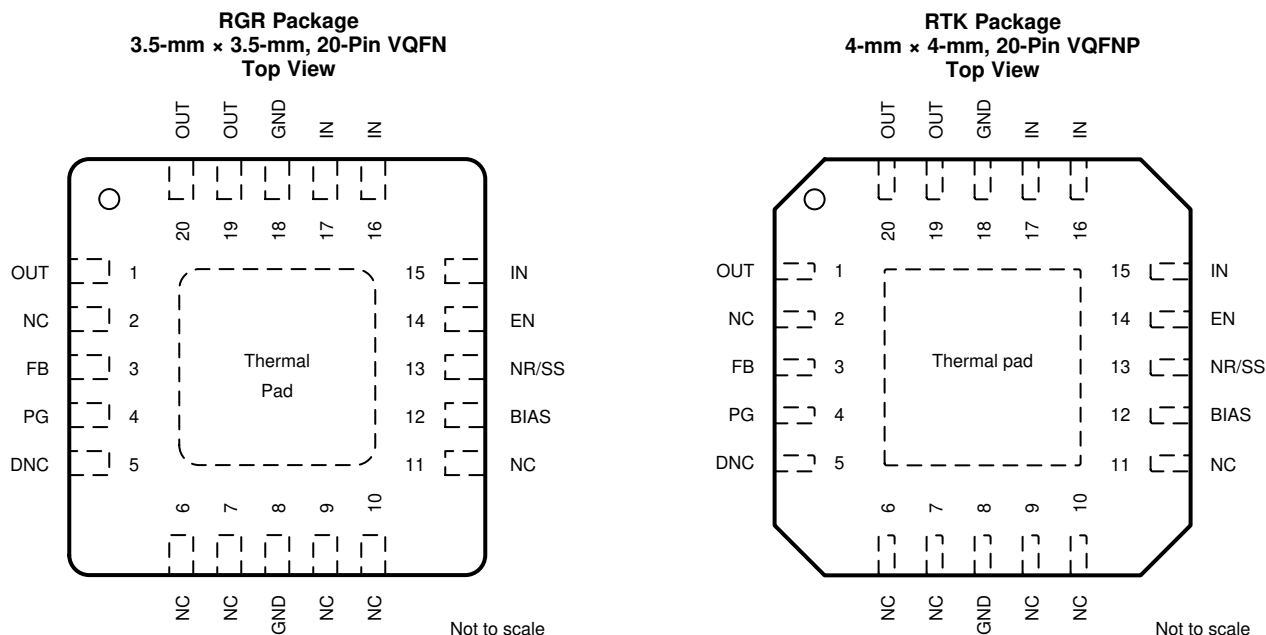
RGR Package
3.5-mm × 3.5-mm, 20-Pin VQFN
Top View

OUT OUT GND IN IN

20 19 18 17 16

OUT 1
NC 2
FB 3
PG 4
DNC 5

Thermal Pad

15 IN
14 EN
13 NR/SS
12 BIAS
11 NC

6 7 8 9 10

NC NC GND NC NC

Not to scale

RTK Package
4-mm × 4-mm, 20-Pin VQFNP
Top View

OUT OUT GND IN IN

20 19 18 17 16

OUT 1
NC 2
FB 3
PG 4
DNC 5

Thermal pad

15 IN
14 EN
13 NR/SS
12 BIAS
11 NC

6 7 8 9 10

NC NC GND NC NC

Not to scale